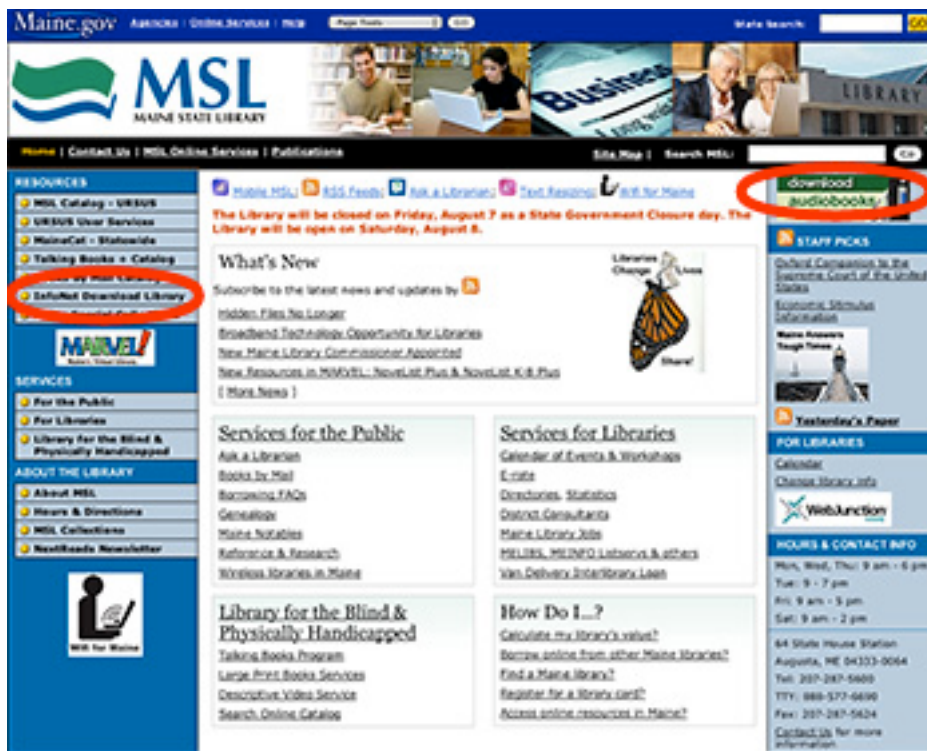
Maine.gov Agencies | Online Services | Help Page Tools Go State Search: GO

MSL MAINE STATE LIBRARY

Business

LIBRARY

Home | Contact Us | MSL Online Services | Publications

Site Map | Search MSL: Go

RESOURCES
MSL Catalog - URSUS
URSUS User Services
MaineCat - Statewide
Talking Books + Catalog
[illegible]
InfoNet Download Library
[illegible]

MARVEL!

SERVICES
For the Public
For Libraries
Library for the Blind & Physically Handicapped

ABOUT THE LIBRARY
About MSL
Hours & Directions
MSL Collections
NextReads Newsletter

Wifi for Maine

Mobile MSL! RSS Feeds! Ask a Librarian! Text Reading! Wifi for Maine

The Library will be closed on Friday, August 7 as a State Government Closure day. The Library will be open on Saturday, August 8.

What's New

Subscribe to the latest news and updates by

Hidden Files No Longer
Broadband Technology Opportunity for Libraries
New Maine Library Commissioner Appointed
New Resources in MARVEL - NoveList Plus & NoveList K-8 Plus
[ More News ]

Libraries Change Lives Share!

Services for the Public
Ask a Librarian
Books by Mail
Borrowing FAQs
Genealogy
Maine Notables
Reference & Research
Wireless libraries in Maine

Services for Libraries
Calendar of Events & Workshops
E-rate
Directories, Statistics
District Consultants
Maine Library Jobs
MELIBS, MEINFO Listservs & others
Van Delivery Interlibrary Loan

Library for the Blind & Physically Handicapped
Talking Books Program
Large Print Books Services
Descriptive Video Service
Search Online Catalog

How Do I...?
Calculate my library's value?
Borrow online from other Maine libraries?
Find a Maine library?
Register for a library card?
Access online resources in Maine?

download audiobooks

STAFF PICKS
Oxford Companion to the Supreme Court of the United States
Economic Stimulus Information

Maine Answers Tough Times

Yesterday's Paper

FOR LIBRARIES
Calendar
Change library info

WebJunction

HOURS & CONTACT INFO
Mon, Wed, Thu: 9 am - 6 pm
Tue: 9 - 7 pm
Fri: 9 am - 5 pm
Sat: 9 am - 2 pm

64 State House Station
Augusta, ME 04333-0064
Tel: 207-287-5600
TTY: 888-577-6690
Fax: 207-287-5624
Contact Us for more information